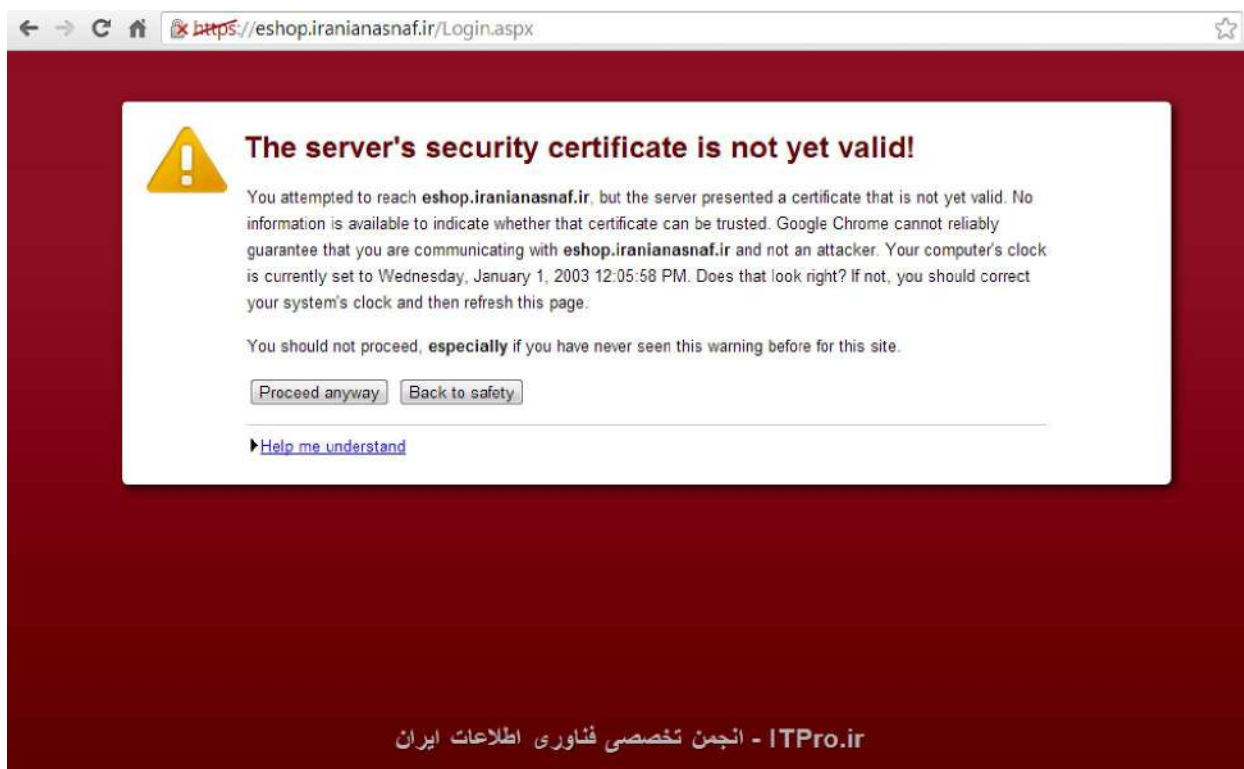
https://eshop.iranianasnaf.ir/Login.aspx

The server's security certificate is not yet valid!

You attempted to reach eshop.iranianasnaf.ir, but the server presented a certificate that is not yet valid. No information is available to indicate whether that certificate can be trusted. Google Chrome cannot reliably guarantee that you are communicating with eshop.iranianasnaf.ir and not an attacker. Your computer's clock is currently set to Wednesday, January 1, 2003 12:05:58 PM. Does that look right? If not, you should correct your system's clock and then refresh this page.

You should not proceed, especially if you have never seen this warning before for this site.

Proceed anyway

Back to safety

Help me understand

ITPro.ir - انجمن تخصصی فناوری اطلاعات ایران